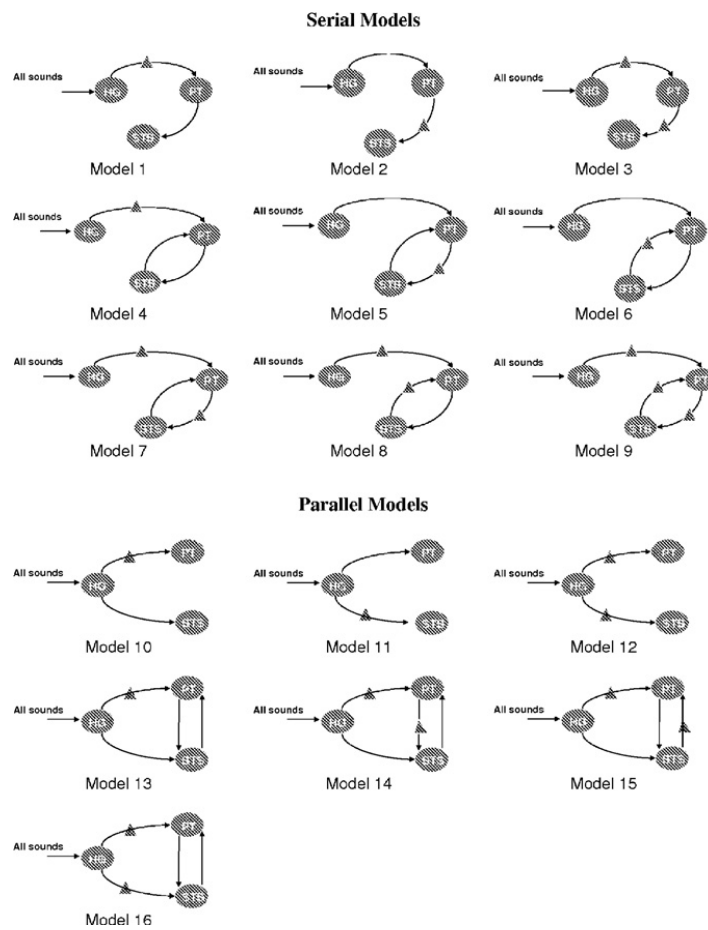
Serial Models

All sounds HG PT STS
Model 1

All sounds HG PT STS
Model 2

All sounds HG PT STS
Model 3

All sounds HG PT STS
Model 4

All sounds HG PT STS
Model 5

All sounds HG PT STS
Model 6

All sounds HG PT STS
Model 7

All sounds HG PT STS
Model 8

All sounds HG PT STS
Model 9

Parallel Models

All sounds HG PT STS
Model 10

All sounds HG PT STS
Model 11

All sounds HG PT STS
Model 12

All sounds HG PT STS
Model 13

All sounds HG PT STS
Model 14

All sounds HG PT STS
Model 15

All sounds HG PT STS
Model 16